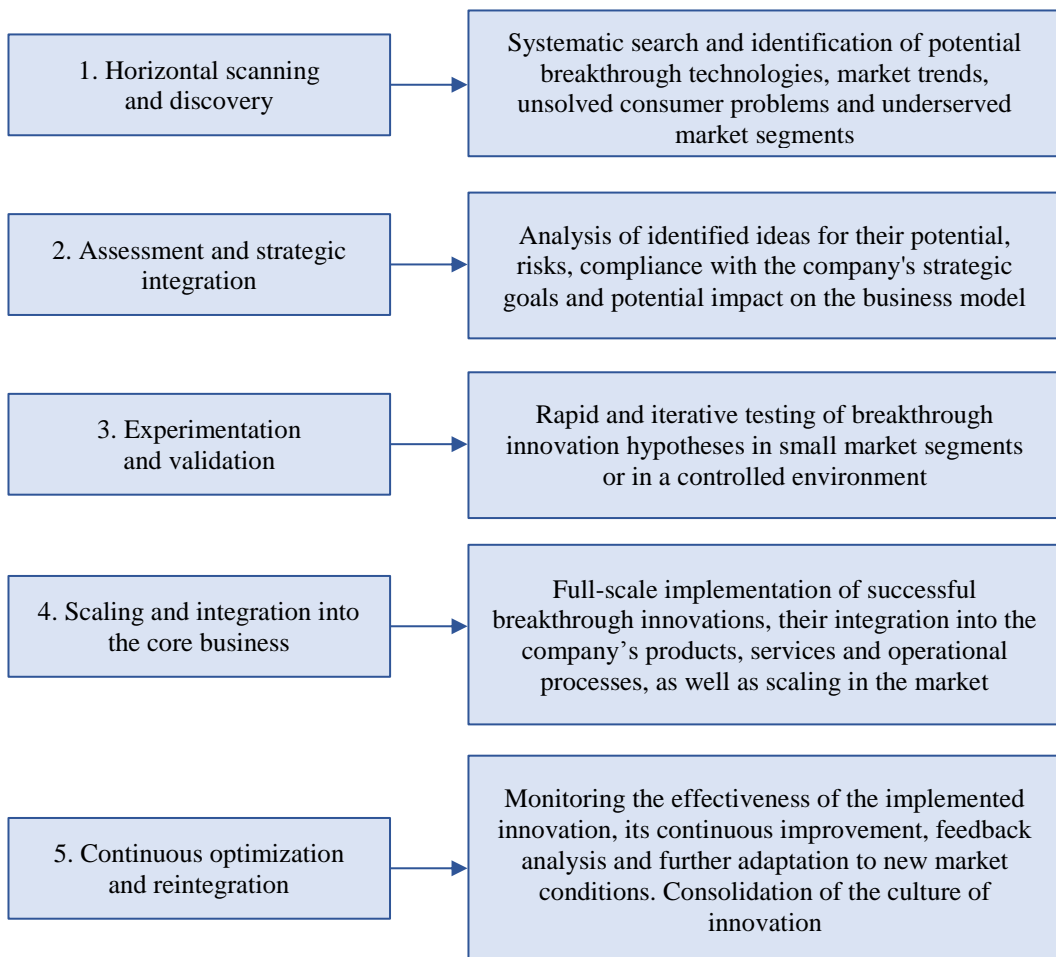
1. Horizontal scanning and discovery

Systematic search and identification of potential breakthrough technologies, market trends, unsolved consumer problems and underserved market segments

2. Assessment and strategic integration

Analysis of identified ideas for their potential, risks, compliance with the company's strategic goals and potential impact on the business model

3. Experimentation and validation

Rapid and iterative testing of breakthrough innovation hypotheses in small market segments or in a controlled environment

4. Scaling and integration into the core business

Full-scale implementation of successful breakthrough innovations, their integration into the company's products, services and operational processes, as well as scaling in the market

5. Continuous optimization and reintegration

Monitoring the effectiveness of the implemented innovation, its continuous improvement, feedback analysis and further adaptation to new market conditions. Consolidation of the culture of innovation